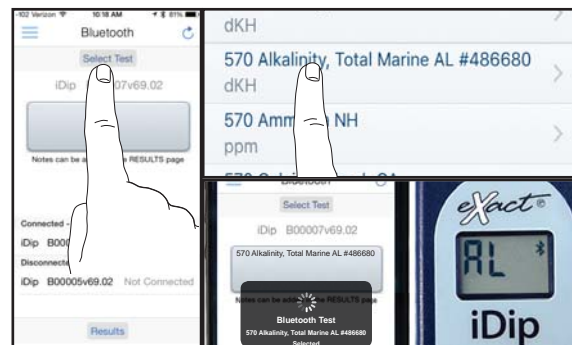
-102 Verizon 10:18 AM 81%
Bluetooth
Select Test
iDip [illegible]07v69.02
Notes can be a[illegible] RESULTS page
Connected -
iDip B000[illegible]
Disconnecte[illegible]
iDip B00005v69.02 Not Connected
Results

dKH
570 Alkalinity, Total Marine AL #486680
dKH
570 Amm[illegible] NH
ppm

Bluetooth
Select Test
iDip B00007v69.02
570 Alkalinity, Total Marine AL #486680
Notes can be add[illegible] RESULTS page
Bluetooth Test
570 Alkalinity, Total Marine AL #486680
Selected

eXact®
AL
iDip